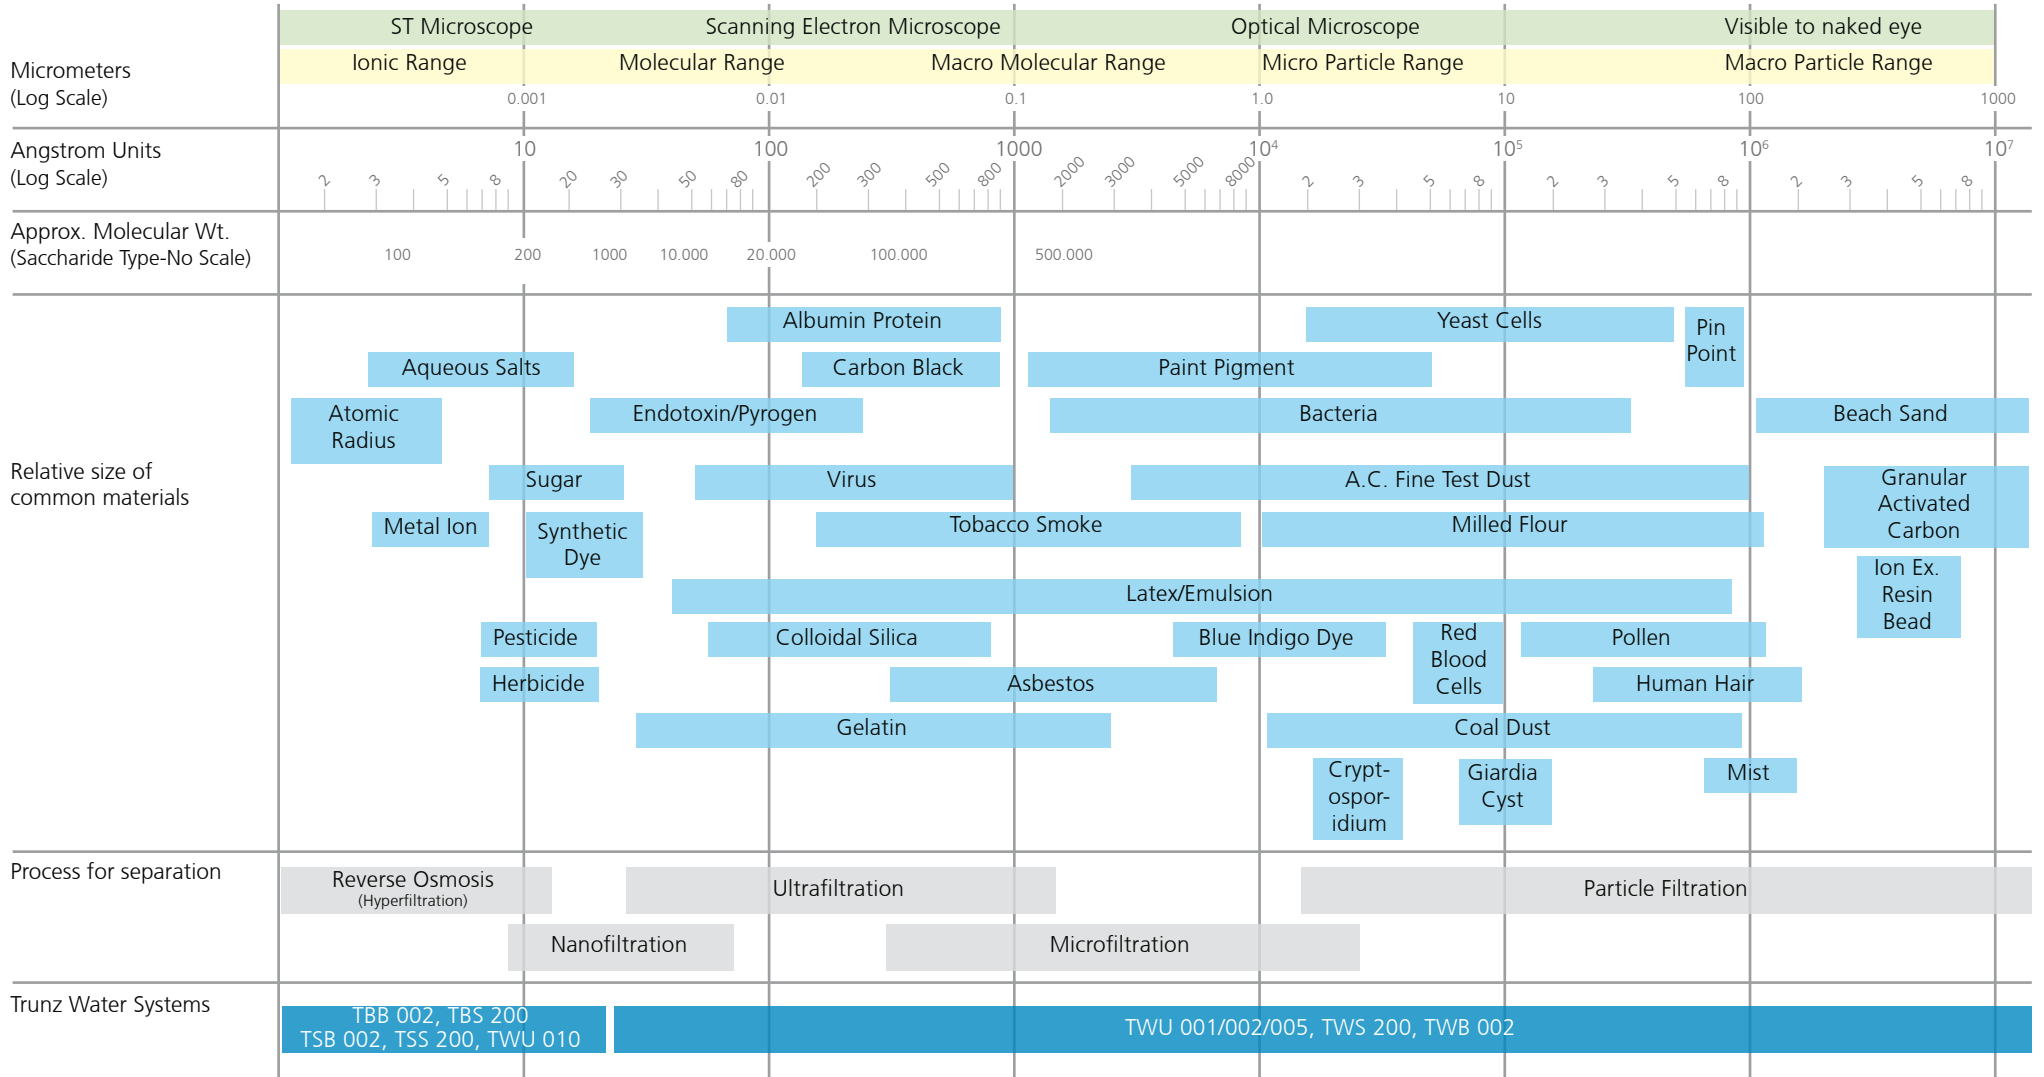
ST Microscope | Scanning Electron Microscope | Optical Microscope | Visible to naked eye

Ionic Range | Molecular Range | Macro Molecular Range | Micro Particle Range | Macro Particle Range

Micrometers (Log Scale)

0.001 0.01 0.1 1.0 10 100 1000

Angstrom Units (Log Scale)

10 100 1000 $10^4$ $10^5$ $10^6$ $10^7$

2 3 5 8 20 30 50 80 200 300 500 800 2000 3000 5000 8000 2 3 5 8 2 3 5 8 2 3 5 8

Approx. Molecular Wt. (Saccharide Type-No Scale)

100 200 1000 10.000 20.000 100.000 500.000

Relative size of common materials

Albumin Protein
Yeast Cells
Pin Point
Aqueous Salts
Carbon Black
Paint Pigment
Atomic Radius
Endotoxin/Pyrogen
Bacteria
Beach Sand
Sugar
Virus
A.C. Fine Test Dust
Granular Activated Carbon
Metal Ion
Synthetic Dye
Tobacco Smoke
Milled Flour
Ion Ex. Resin Bead
Latex/Emulsion
Pesticide
Colloidal Silica
Blue Indigo Dye
Red Blood Cells
Pollen
Herbicide
Asbestos
Human Hair
Gelatin
Coal Dust
Crypt-ospor-idium
Giardia Cyst
Mist

Process for separation

Reverse Osmosis (Hyperfiltration)
Ultrafiltration
Particle Filtration
Nanofiltration
Microfiltration

Trunz Water Systems

TBB 002, TBS 200 TSB 002, TSS 200, TWU 010
TWU 001/002/005, TWS 200, TWB 002